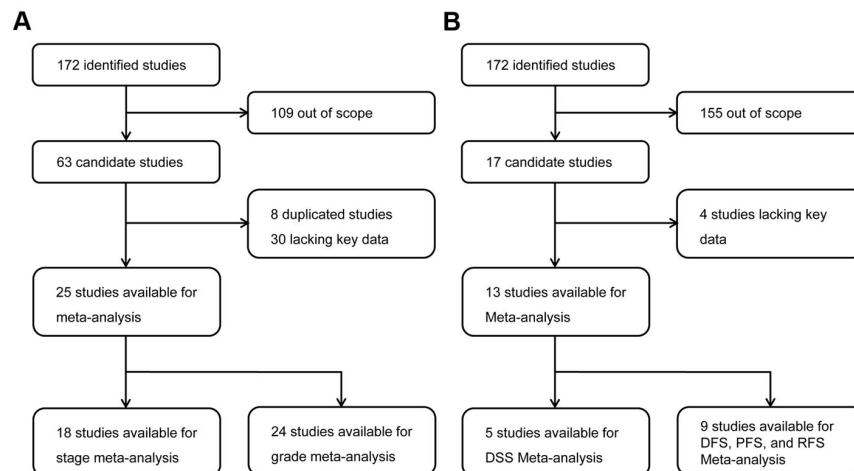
A

172 identified studies

109 out of scope

63 candidate studies

8 duplicated studies
30 lacking key data

25 studies available for meta-analysis

18 studies available for stage meta-analysis

24 studies available for grade meta-analysis

B

172 identified studies

155 out of scope

17 candidate studies

4 studies lacking key data

13 studies available for Meta-analysis

5 studies available for DSS Meta-analysis

9 studies available for DFS, PFS, and RFS Meta-analysis